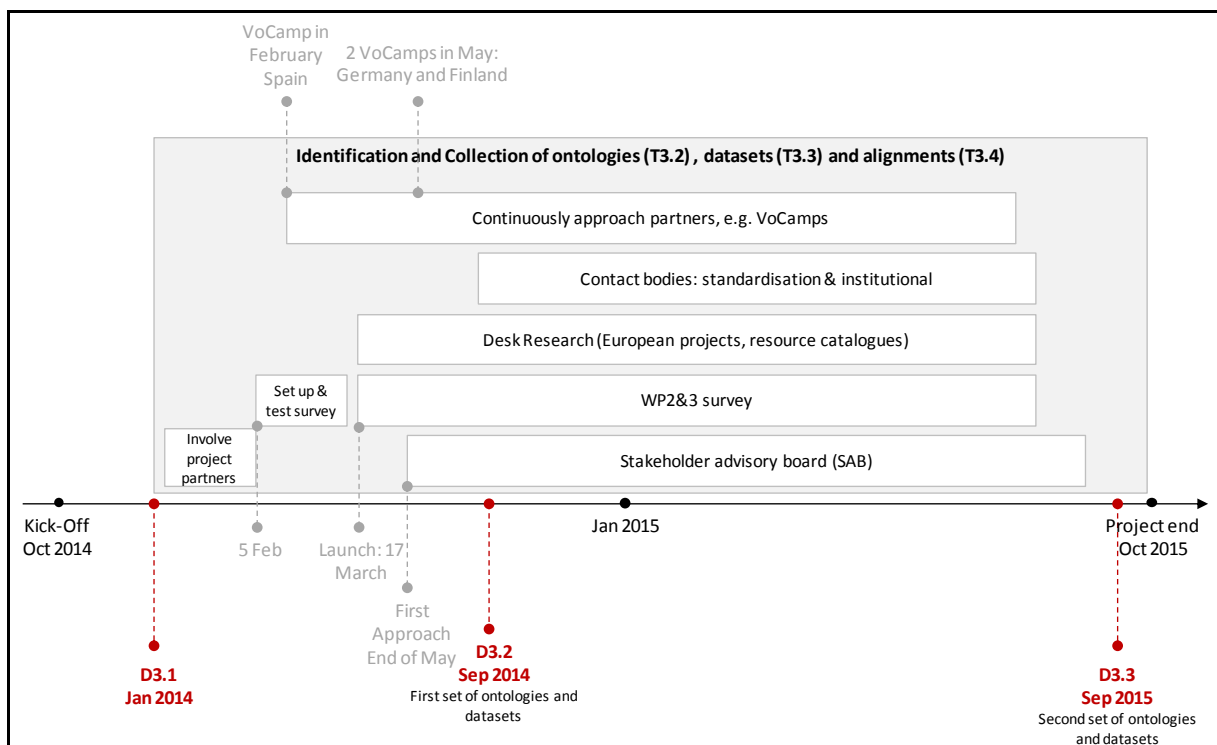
VoCamp in February Spain

2 VoCamps in May: Germany and Finland

Identification and Collection of ontologies (T3.2) , datasets (T3.3) and alignments (T3.4)

Continuously approach partners, e.g. VoCamps

Contact bodies: standardisation & institutional

Desk Research (European projects, resource catalogues)

Set up & test survey

WP2&3 survey

Involve project partners

Stakeholder advisory board (SAB)

Kick-Off Oct 2014

5 Feb

Launch: 17 March

First Approach End of May

Jan 2015

Project end Oct 2015

D3.1 Jan 2014

D3.2 Sep 2014
First set of ontologies and datasets

D3.3 Sep 2015
Second set of ontologies and datasets